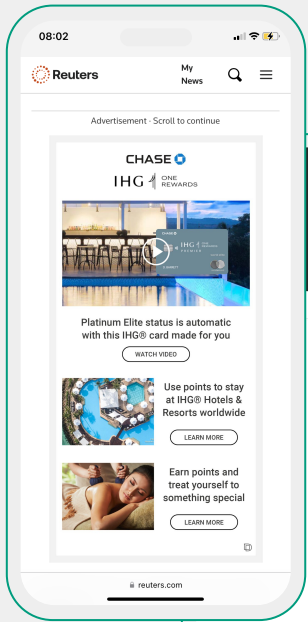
08:02

Reuters

My News

Advertisement · Scroll to continue

CHASE

IHG ONE REWARDS

Platinum Elite status is automatic with this IHG® card made for you

WATCH VIDEO

Use points to stay at IHG® Hotels & Resorts worldwide

LEARN MORE

Earn points and treat yourself to something special

LEARN MORE

reuters.com